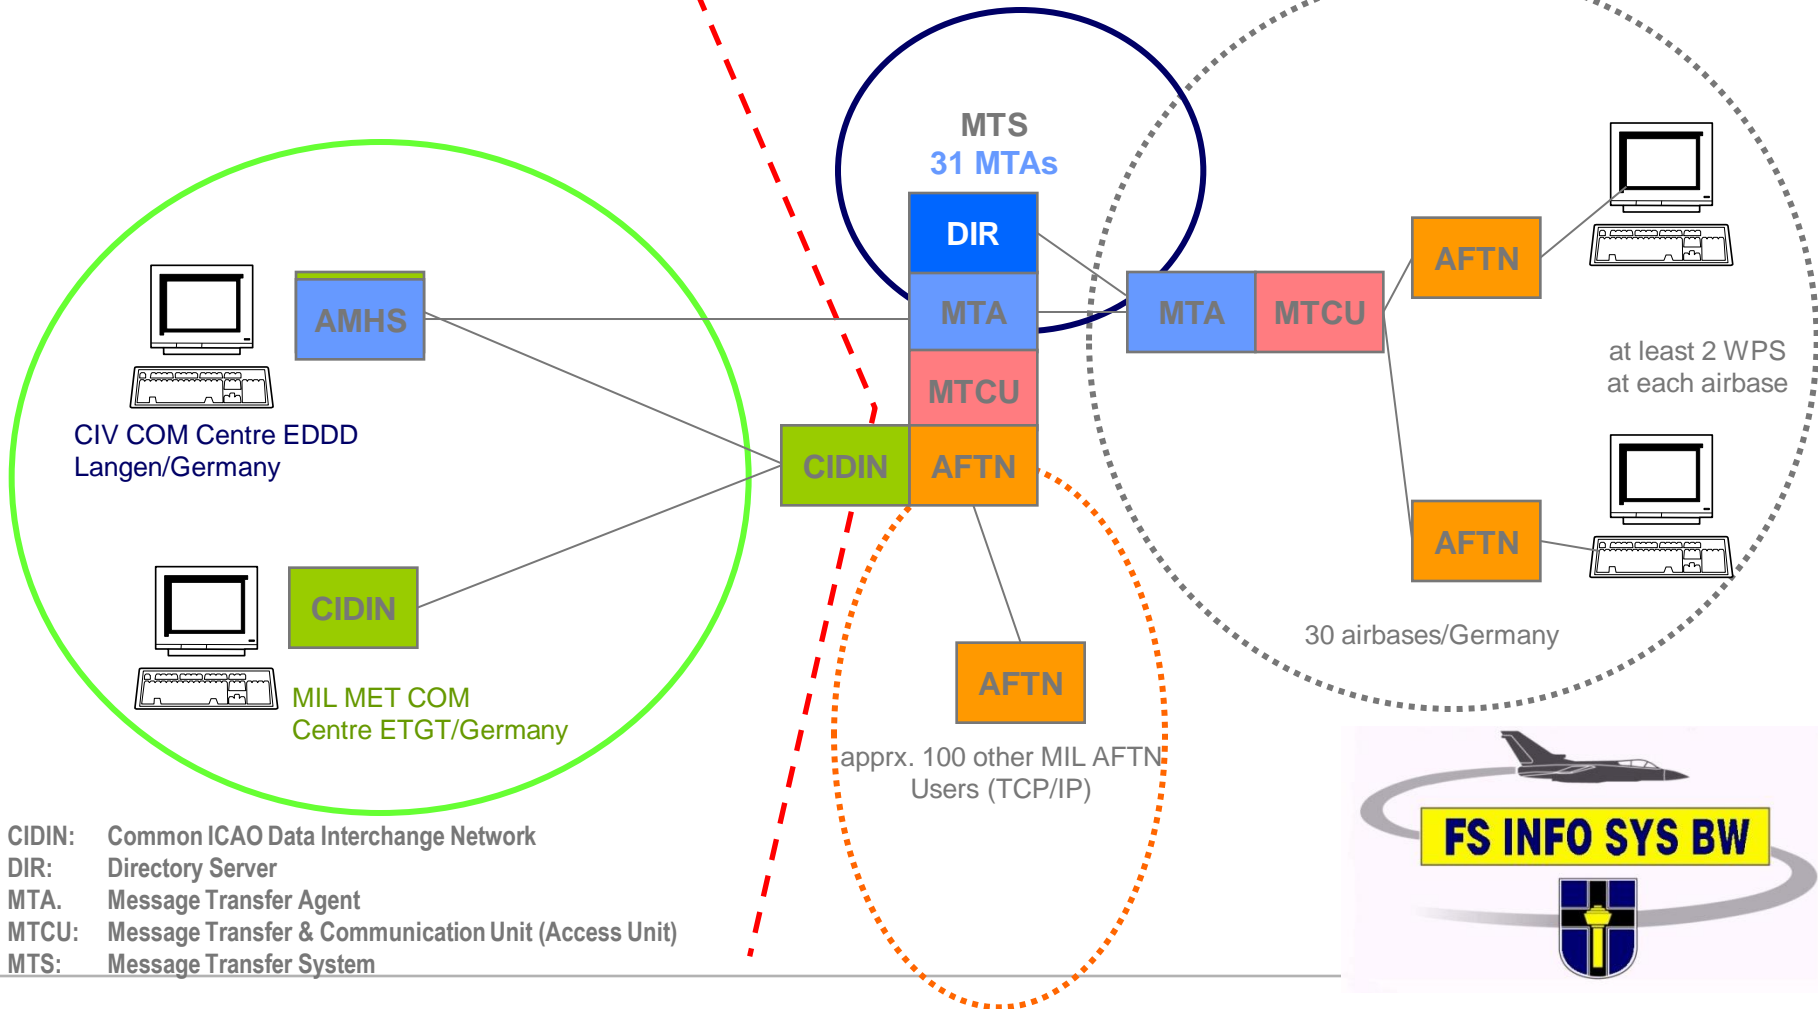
MTS
31 MTAs

DIR

MTA

MTCU

CIDIN

AFTN

MTA

MTCU

AFTN

AFTN

at least 2 WPS at each airbase

30 airbases/Germany

AMHS

CIV COM Centre EDDD
Langen/Germany

CIDIN

MIL MET COM
Centre ETGT/Germany

AFTN

apprx. 100 other MIL AFTN Users (TCP/IP)

CIDIN: Common ICAO Data Interchange Network
DIR: Directory Server
MTA. Message Transfer Agent
MTCU: Message Transfer & Communication Unit (Access Unit)
MTS: Message Transfer System

FS INFO SYS BW